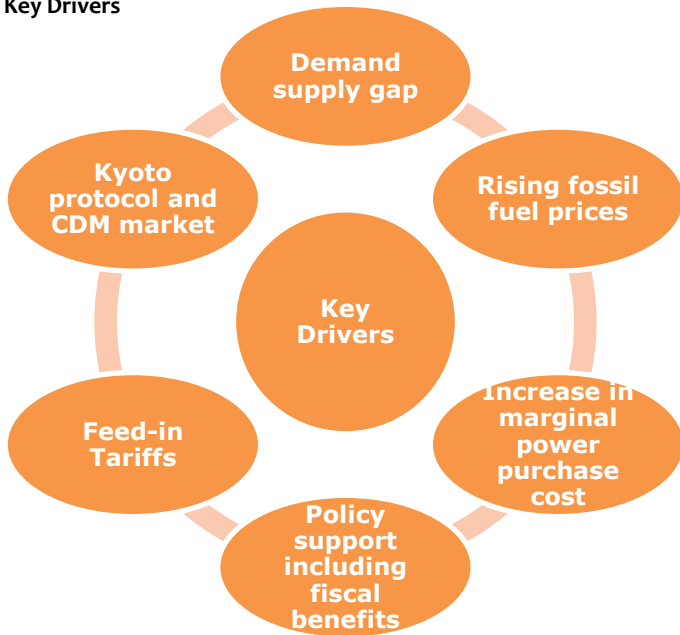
Key Drivers

Demand supply gap

Rising fossil fuel prices

Increase in marginal power purchase cost

Policy support including fiscal benefits

Feed-in Tariffs

Kyoto protocol and CDM market

Key Drivers